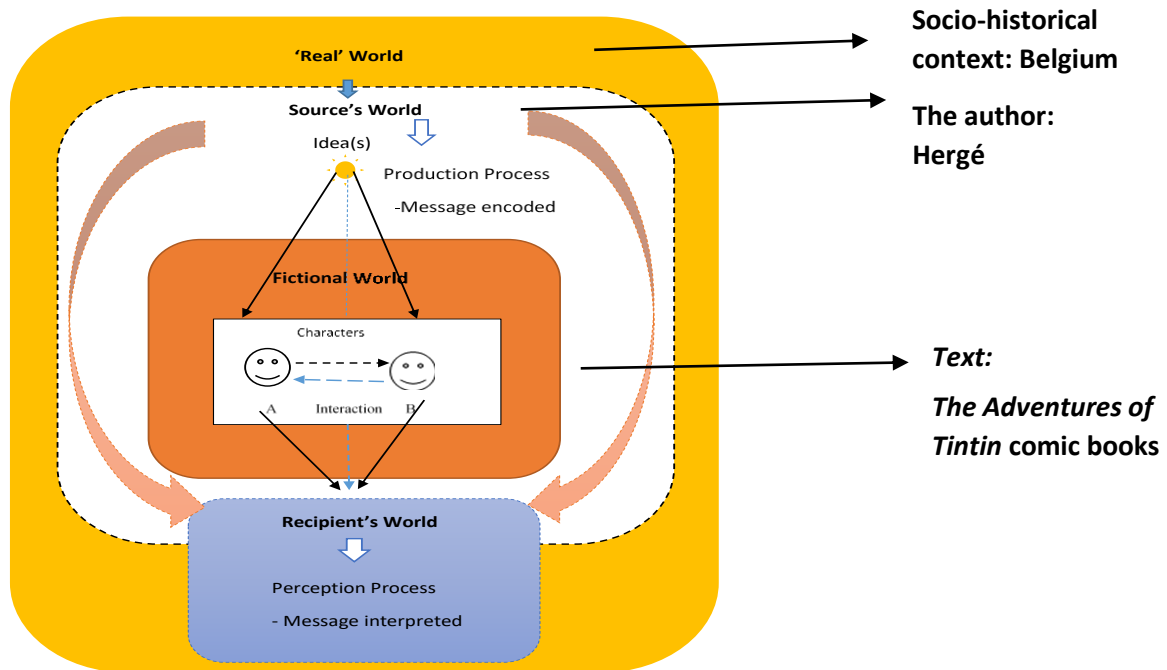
'Real' World

Source's World

Idea(s)

Production Process

-Message encoded

Fictional World

Characters

A Interaction B

Recipient's World

Perception Process

- Message interpreted

Socio-historical context: Belgium

The author: Hergé

*Text:*

*The Adventures of Tintin* comic books